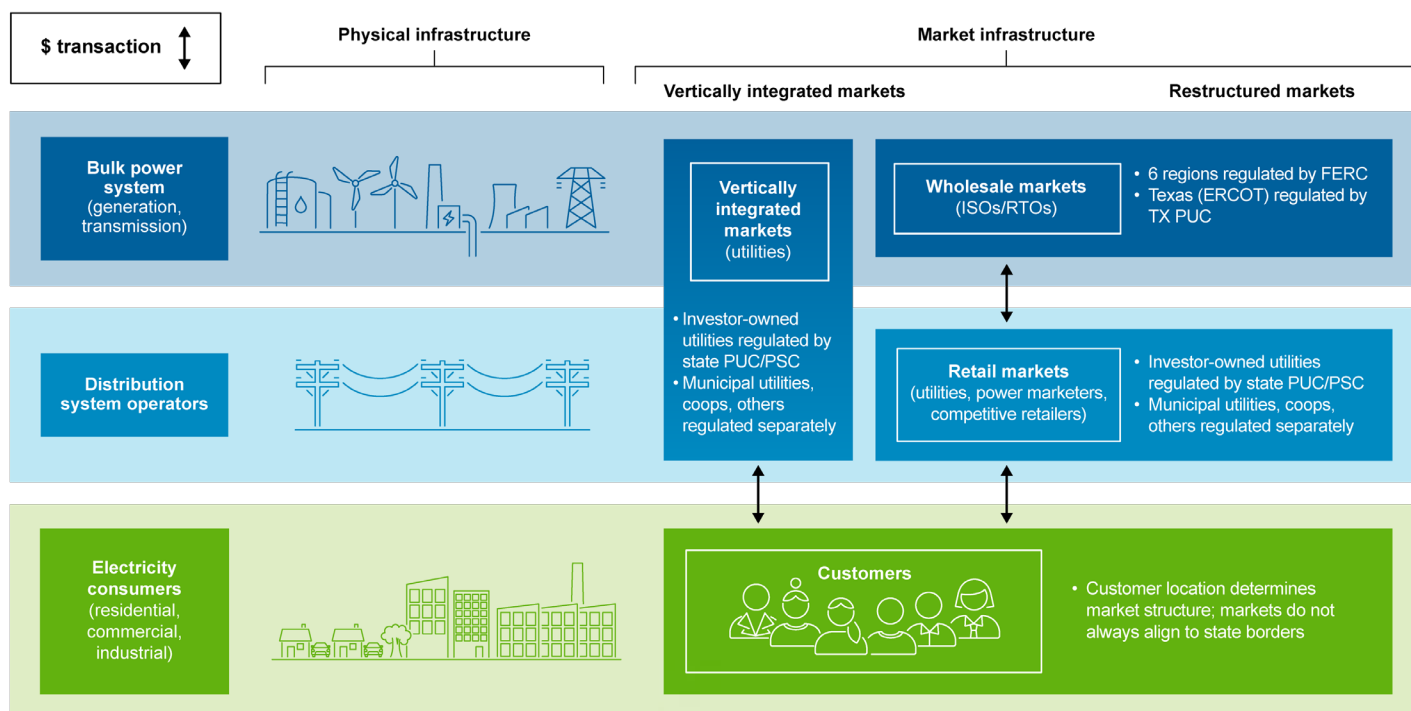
$ transaction

Physical infrastructure

Market infrastructure

Vertically integrated markets

Restructured markets

Bulk power system (generation, transmission)

Vertically integrated markets (utilities)

• Investor-owned utilities regulated by state PUC/PSC
• Municipal utilities, coops, others regulated separately

Wholesale markets (ISOs/RTOs)

• 6 regions regulated by FERC
• Texas (ERCOT) regulated by TX PUC

Distribution system operators

Retail markets (utilities, power marketers, competitive retailers)

• Investor-owned utilities regulated by state PUC/PSC
• Municipal utilities, coops, others regulated separately

Electricity consumers (residential, commercial, industrial)

Customers

• Customer location determines market structure; markets do not always align to state borders